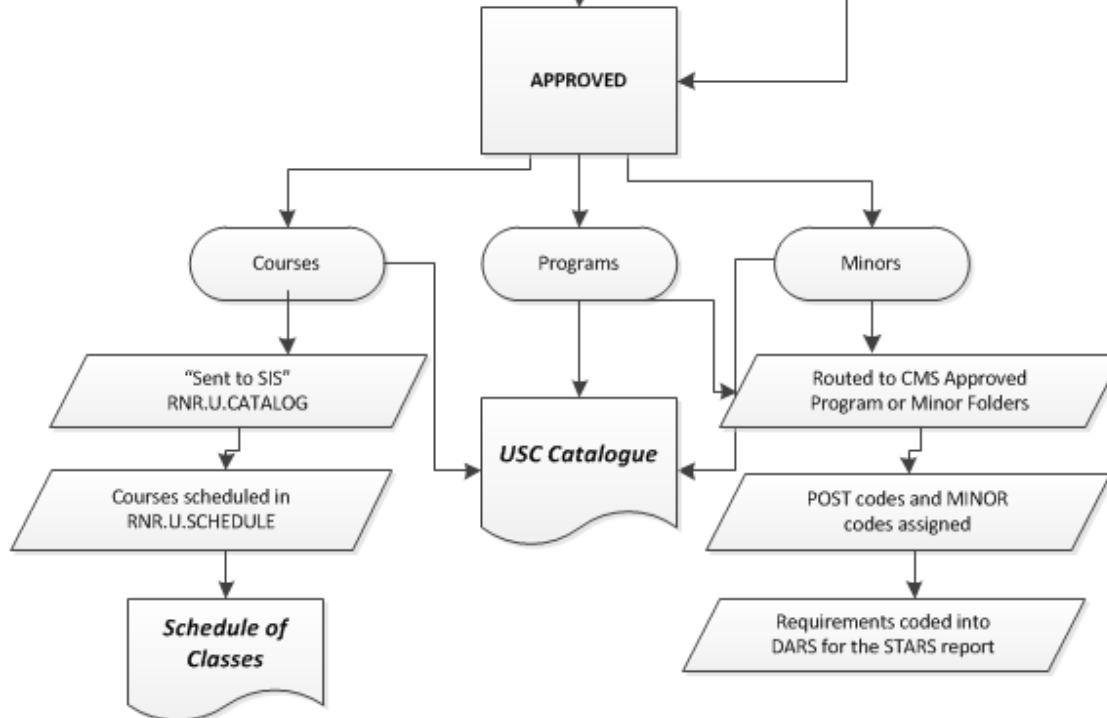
APPROVED

Courses

Programs

Minors

"Sent to SIS" RNR.U.CATALOG

USC Catalogue

Routed to CMS Approved Program or Minor Folders

Courses scheduled in RNR.U.SCHEDULE

POST codes and MINOR codes assigned

Schedule of Classes

Requirements coded into DARS for the STARS report